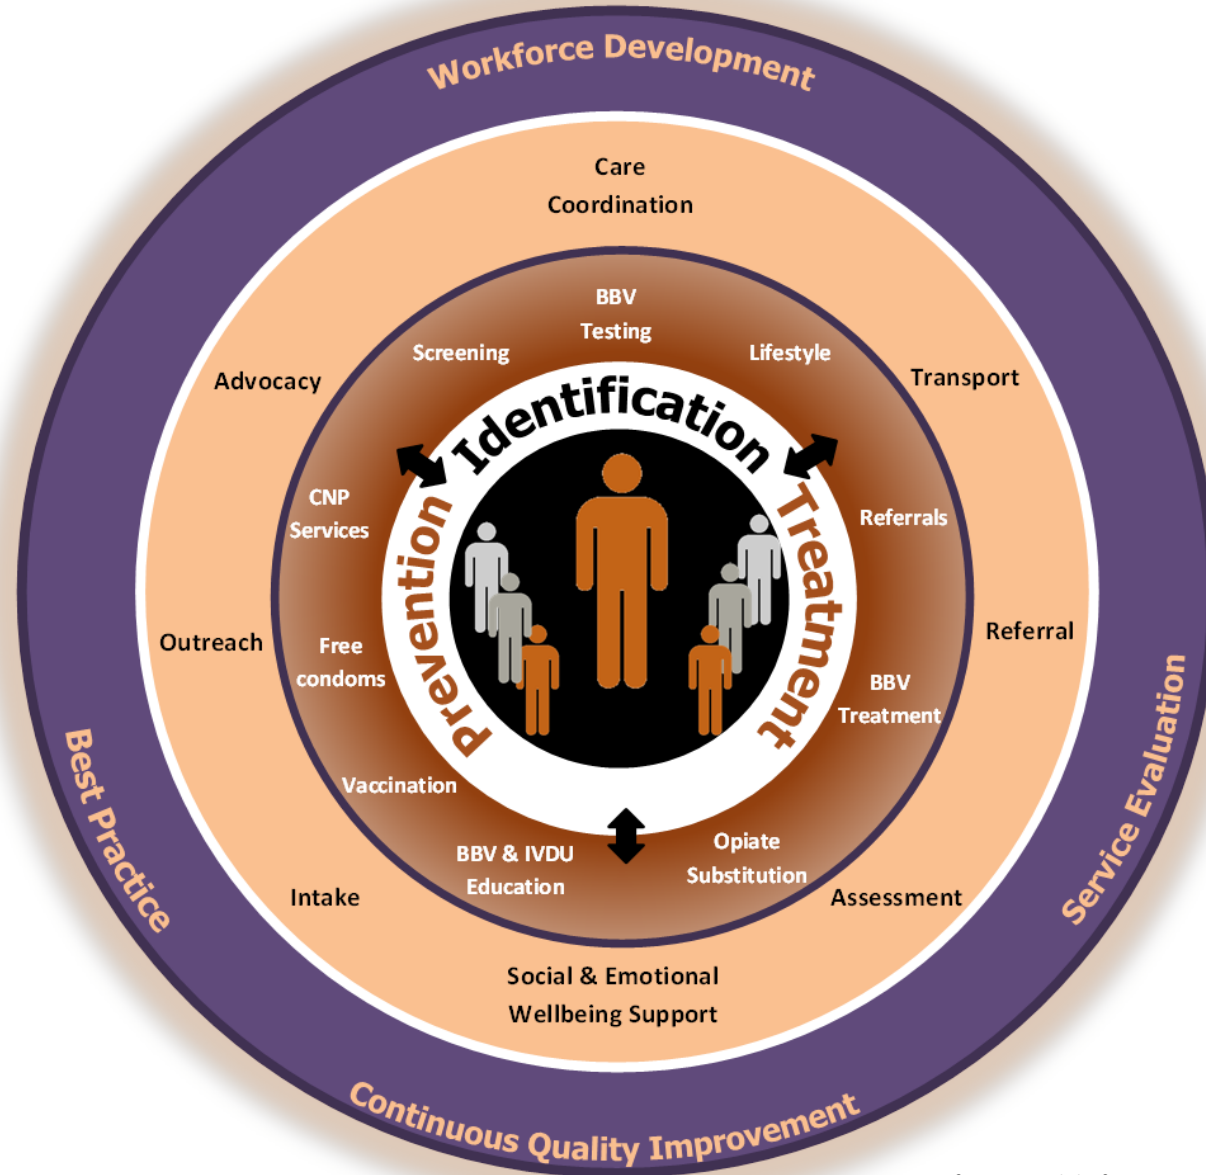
Workforce Development

Care Coordination

Advocacy

Transport

Outreach

Referral

Intake

Assessment

Social & Emotional Wellbeing Support

BBV Testing

Screening

Lifestyle

CNP Services

Referrals

Free condoms

BBV Treatment

Vaccination

BBV & IVDU Education

Opiate Substitution

Identification

Prevention

Treatment

Best Practice

Service Evaluation

Continuous Quality Improvement